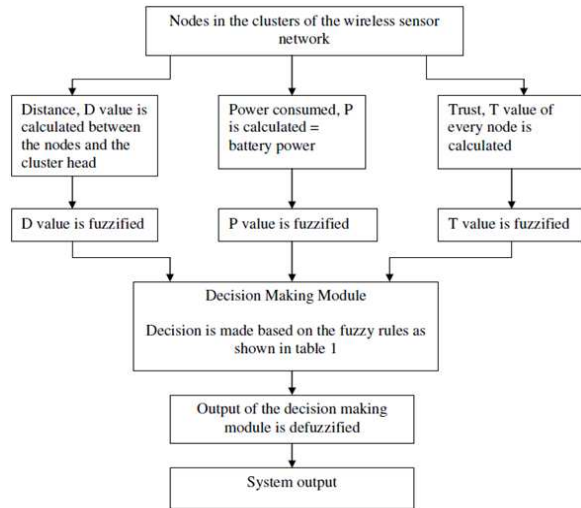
Nodes in the clusters of the wireless sensor network

Distance, D value is calculated between the nodes and the cluster head

Power consumed, P is calculated = battery power

Trust, T value of every node is calculated

D value is fuzzified

P value is fuzzified

T value is fuzzified

Decision Making Module

Decision is made based on the fuzzy rules as shown in table 1

Output of the decision making module is defuzzified

System output